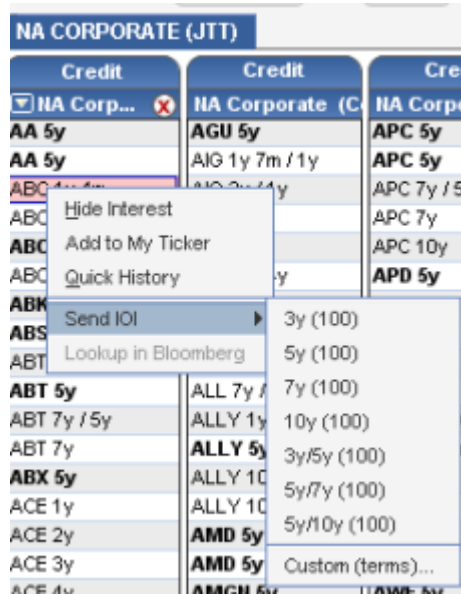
NA CORPORATE (JTT)

Credit
NA Corp...
AA 5y
AA 5y
ABC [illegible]
ABC
ABC
ABC
ABK
ABS
ABT
ABT 5y
ABT 7y / 5y
ABT 7y
ABX 5y
ACE 1y
ACE 2y
ACE 3y
ACE 4y

Credit
NA Corporate (C
AGU 5y
AIG 1y 7m / 1y
AIG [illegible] / 1y
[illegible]y
ALL 7y /
ALLY 1y
ALLY 5y
ALLY 10
ALLY 10
AMD 5y
AMD 5y
AMGN 5y

Cre
NA Corpo
APC 5y
APC 5y
APC 7y / 5
APC 7y
APC 10y
APD 5y
AWE 5y

Hide Interest
Add to My Ticker
Quick History
Send IOI
Lookup in Bloomberg

3y (100)
5y (100)
7y (100)
10y (100)
3y/5y (100)
5y/7y (100)
5y/10y (100)
Custom (terms)...